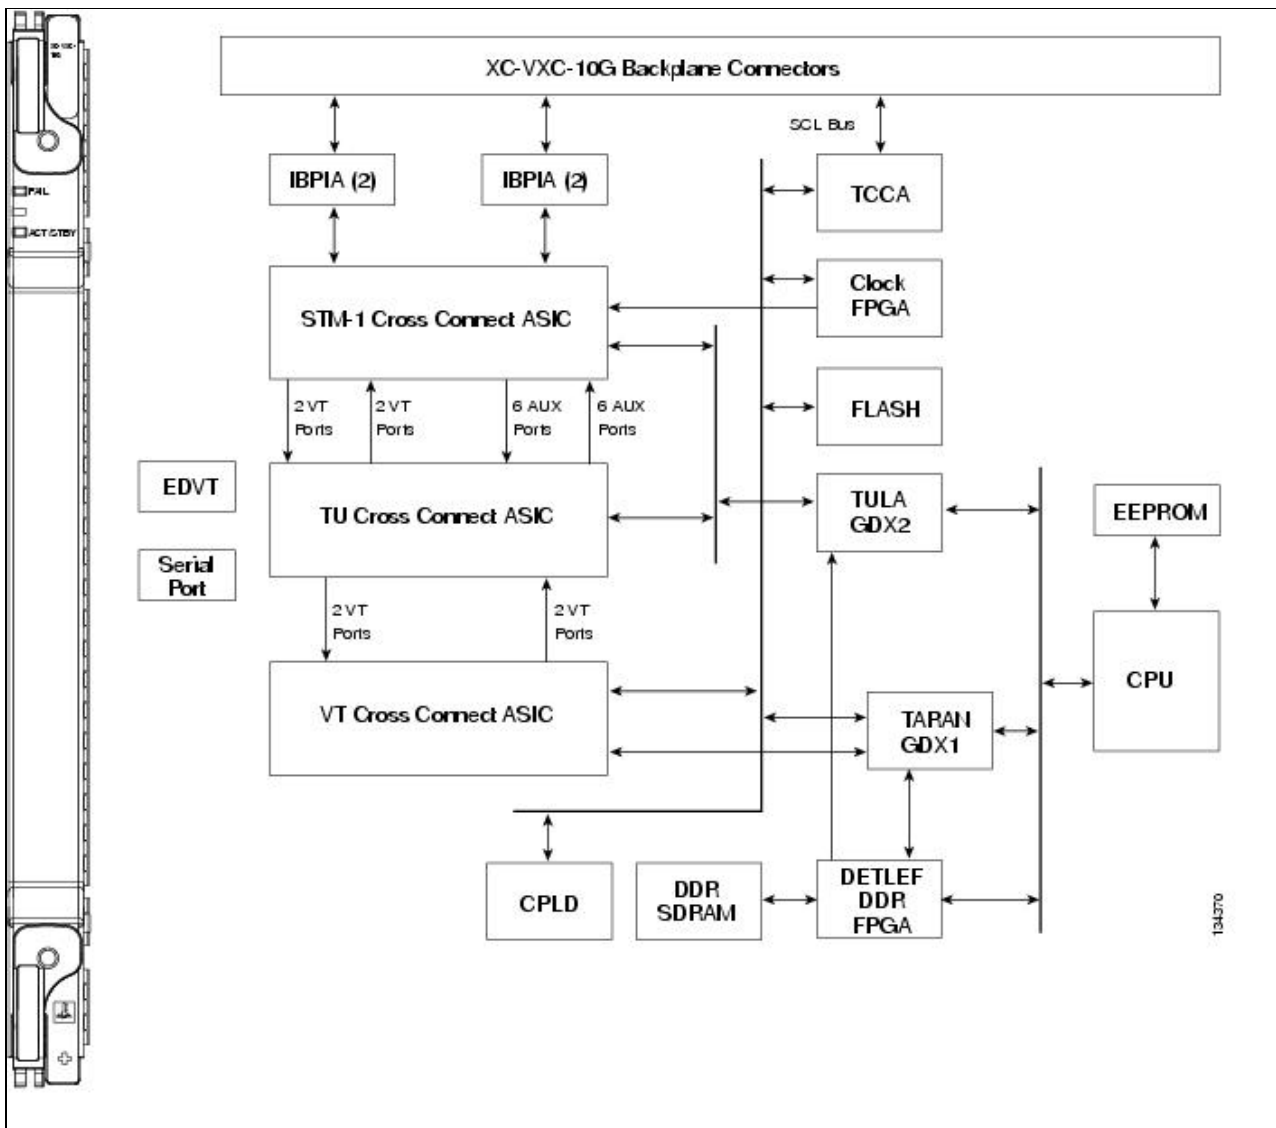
XC-VXC-10G
FAIL
ACT/STBY

XC-VXC-10G Backplane Connectors

SCL Bus

IBPIA (2)

IBPIA (2)

TCCA

Clock FPGA

STM-1 Cross Connect ASIC

FLASH

2 VT Ports

2 VT Ports

6 AUX Ports

6 AUX Ports

EDVT

Serial Port

TU Cross Connect ASIC

TULA GDX2

EEPROM

2 VT Ports

2 VT Ports

CPU

VT Cross Connect ASIC

TARAN GDX1

CPLD

DDR SDRAM

DETLEF DDR FPGA

134370